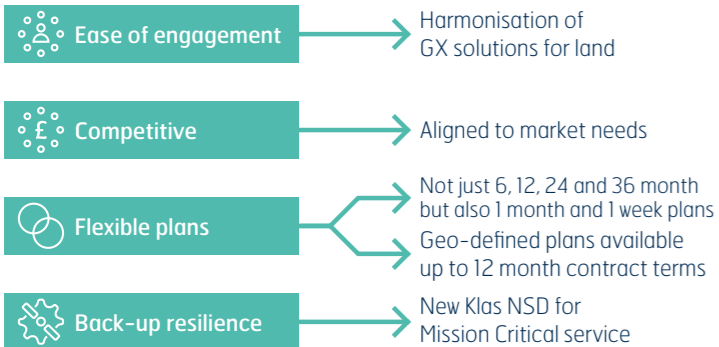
Ease of engagement

Harmonisation of GX solutions for land

Competitive

Aligned to market needs

Flexible plans

Not just 6, 12, 24 and 36 month but also 1 month and 1 week plans

Geo-defined plans available up to 12 month contract terms

Back-up resilience

New Klas NSD for Mission Critical service